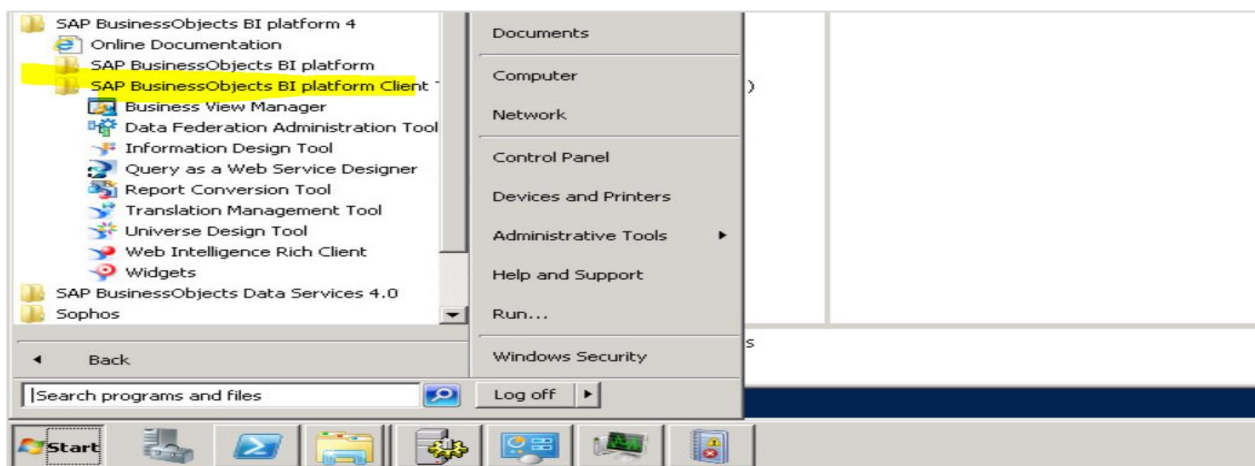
SAP BusinessObjects BI platform 4
Online Documentation
SAP BusinessObjects BI platform
SAP BusinessObjects BI platform Client T
Business View Manager
Data Federation Administration Tool
Information Design Tool
Query as a Web Service Designer
Report Conversion Tool
Translation Management Tool
Universe Design Tool
Web Intelligence Rich Client
Widgets
SAP BusinessObjects Data Services 4.0
Sophos

Back

Search programs and files

Documents

Computer

Network

Control Panel

Devices and Printers

Administrative Tools

Help and Support

Run...

Windows Security

Log off

)

s

Start